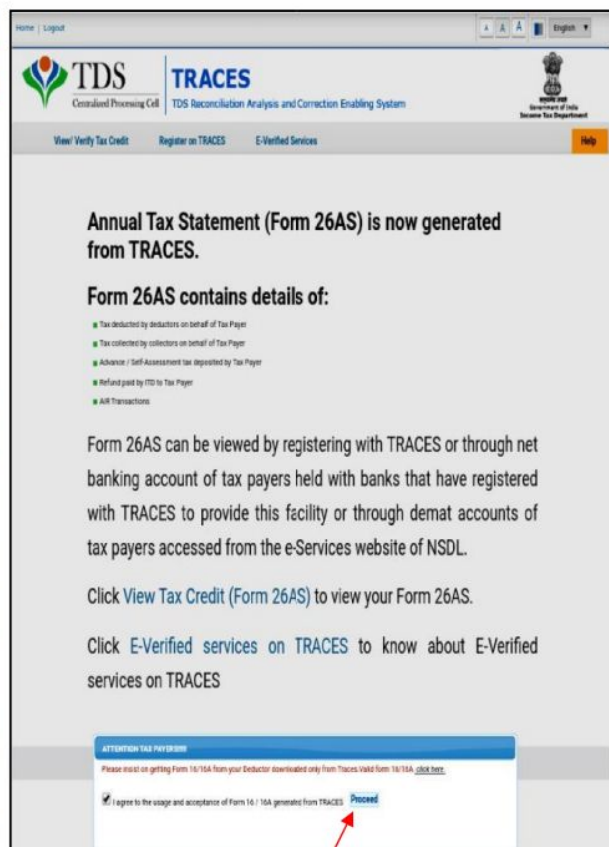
Home | Logout

A A A English ▼

TDS
Centralized Processing Cell

TRACES
TDS Reconciliation Analysis and Correction Enabling System

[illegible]
Government of India
Income Tax Department

View/ Verify Tax Credit
Register on TRACES
E-Verified Services
Help

Annual Tax Statement (Form 26AS) is now generated from TRACES.

Form 26AS contains details of:

Tax deducted by deductors on behalf of Tax Payer
Tax collected by collectors on behalf of Tax Payer
Advance / Self-Assessment tax deposited by Tax Payer
Refund paid by ITD to Tax Payer
AIR Transactions

Form 26AS can be viewed by registering with TRACES or through net banking account of tax payers held with banks that have registered with TRACES to provide this facility or through demat accounts of tax payers accessed from the e-Services website of NSDL.

Click View Tax Credit (Form 26AS) to view your Form 26AS.

Click E-Verified services on TRACES to know about E-Verified services on TRACES

ATTENTION TAX PAYERS!!!

Please insist on getting Form 16/16A from your Deductor downloaded only from Traces.Valid form 16/16A click here.

I agree to the usage and acceptance of Form 16 / 16A generated from TRACES Proceed